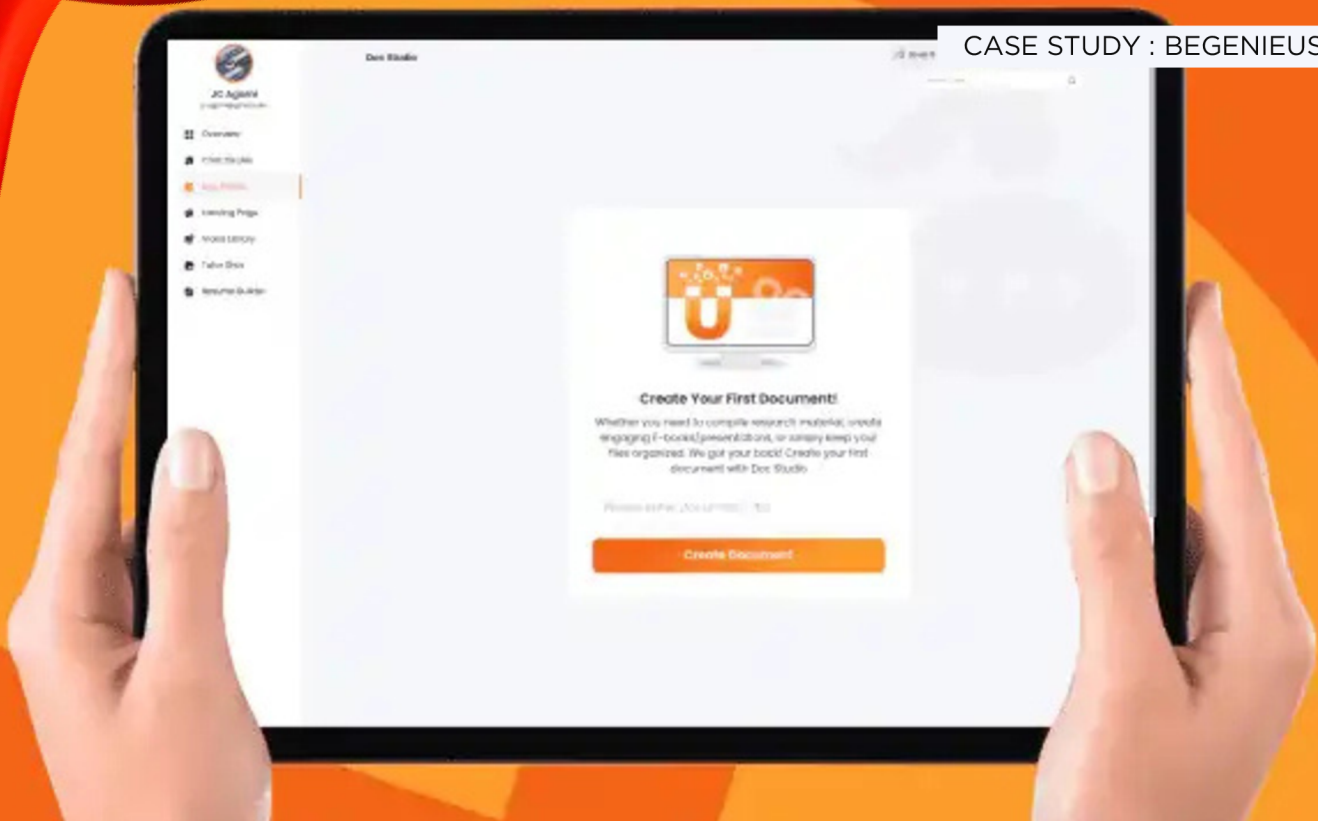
CASE STUDY : BEGENIEUS

JC Agami
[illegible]

Overview
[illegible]
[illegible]
Landing Page
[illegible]
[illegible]
Resume Builder

Doc Studio

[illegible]

Create Your First Document!

Whether you need to compile research material, create engaging E-books/presentations, or simply keep your files organized. We got your back! Create your first document with Doc Studio

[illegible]

Create Document